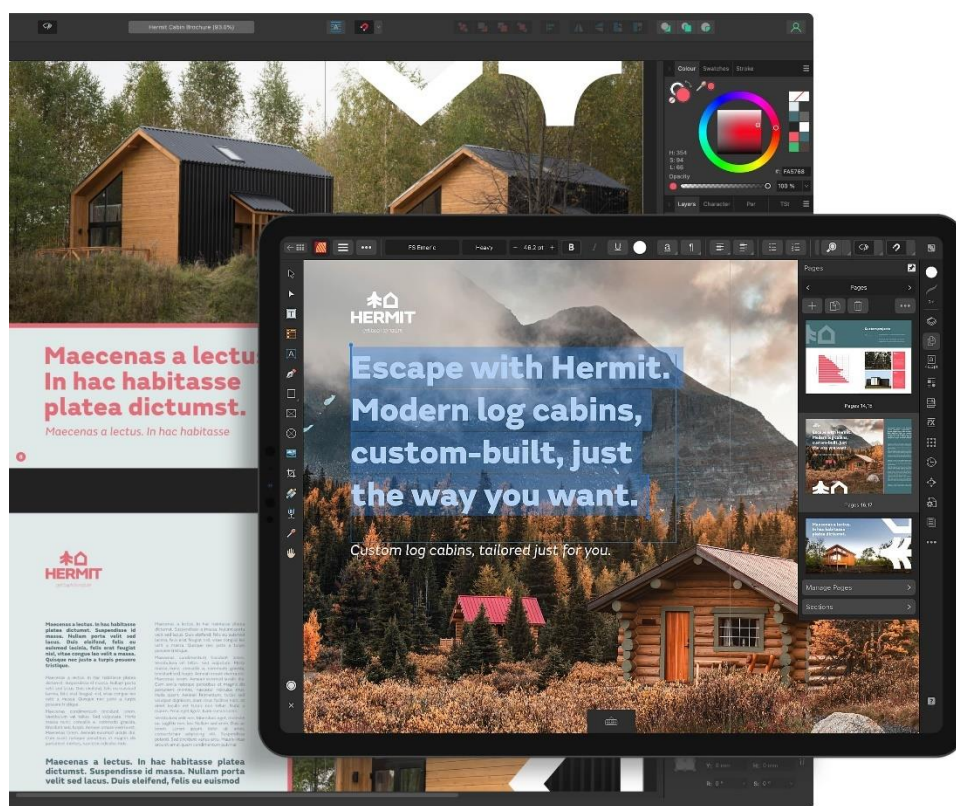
Hermit Cabin Brochure (93.0%)

Colour Swatches Stroke

H: 354
S: 94
L: 66

FA5768

Opacity

100 %

Layers Character Par TSt

Maecenas a lectus. In hac habitasse platea dictumst.

Maecenas a lectus. In hac habitasse

HERMIT

Maecenas a lectus. In hac habitasse platea dictumst. Suspendisse id massa. Nullam porta velit sed lacus. Duis eleifend, felis eu euismod

FS Emeric

Heavy

48.2 pt

B

HERMIT

Escape with Hermit. Modern log cabins, custom-built, just the way you want.

Custom log cabins, tailored just for you.

Pages

Pages

Pages 14, 15

Pages 16, 17

Manage Pages

Sections